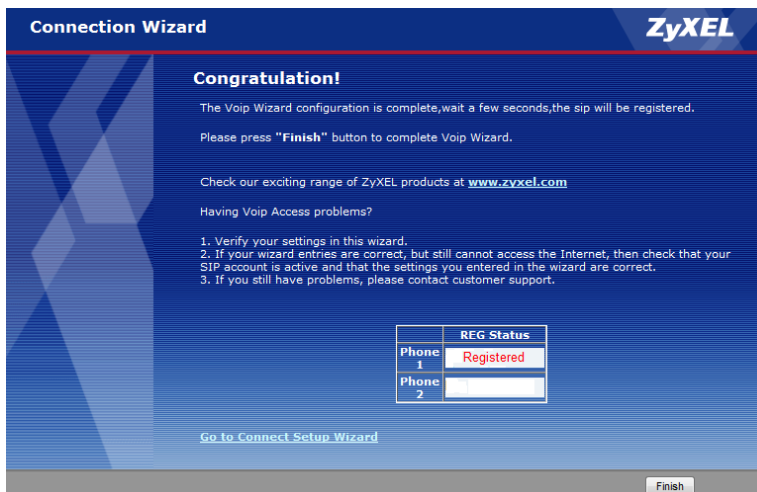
Connection Wizard

ZyXEL

Congratulation!

The Voip Wizard configuration is complete,wait a few seconds,the sip will be registered.

Please press "Finish" button to complete Voip Wizard.

Check our exciting range of ZyXEL products at www.zyxel.com

Having Voip Access problems?

1. Verify your settings in this wizard.
2. If your wizard entries are correct, but still cannot access the Internet, then check that your SIP account is active and that the settings you entered in the wizard are correct.
3. If you still have problems, please contact customer support.

| | REG Status |
|---|---|
| Phone 1 | Registered |
| Phone 2 | |

Go to Connect Setup Wizard

Finish